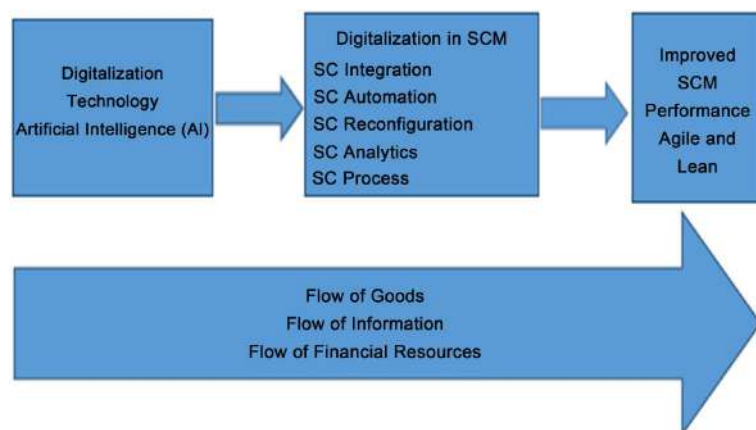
Digitalization
Technology
Artificial Intelligence (AI)

Digitalization in SCM
SC Integration
SC Automation
SC Reconfiguration
SC Analytics
SC Process

Improved
SCM
Performance
Agile and
Lean

Flow of Goods
Flow of Information
Flow of Financial Resources